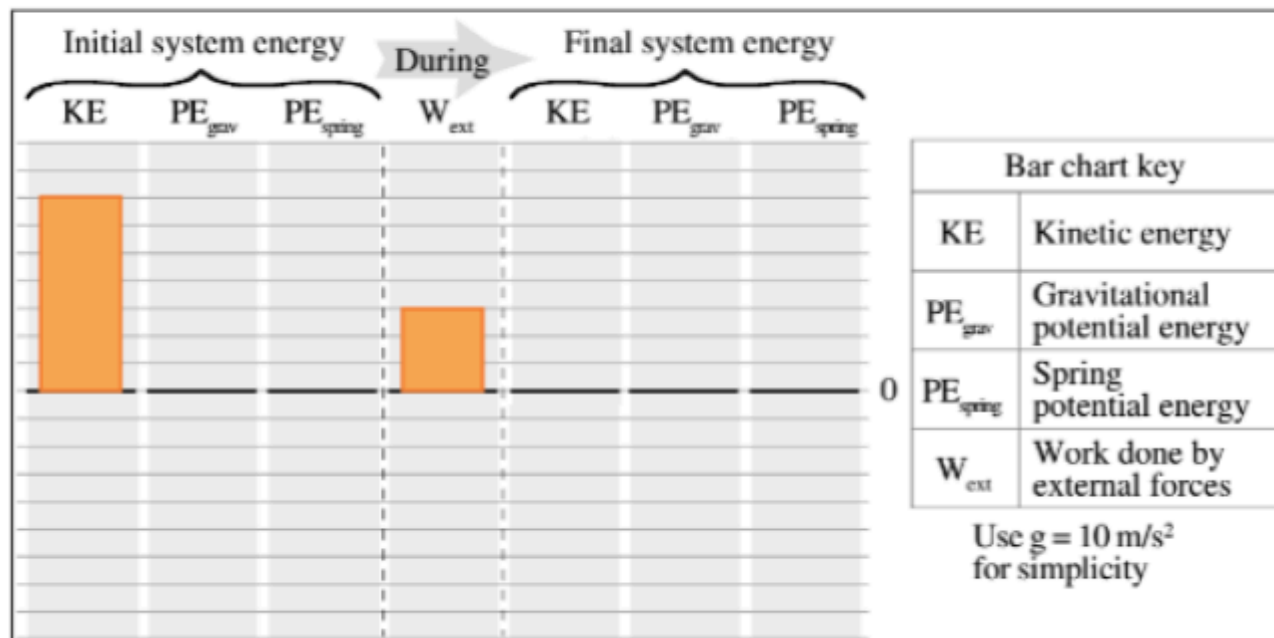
Initial system energy

During

Final system energy

KE $PE_{grav}$ $PE_{spring}$ $W_{ext}$ KE $PE_{grav}$ $PE_{spring}$

0

| Bar chart key | |
|---|---|
| KE | Kinetic energy |
| $PE_{grav}$ | Gravitational potential energy |
| $PE_{spring}$ | Spring potential energy |
| $W_{ext}$ | Work done by external forces |

Use $g = 10\ m/s^2$ for simplicity